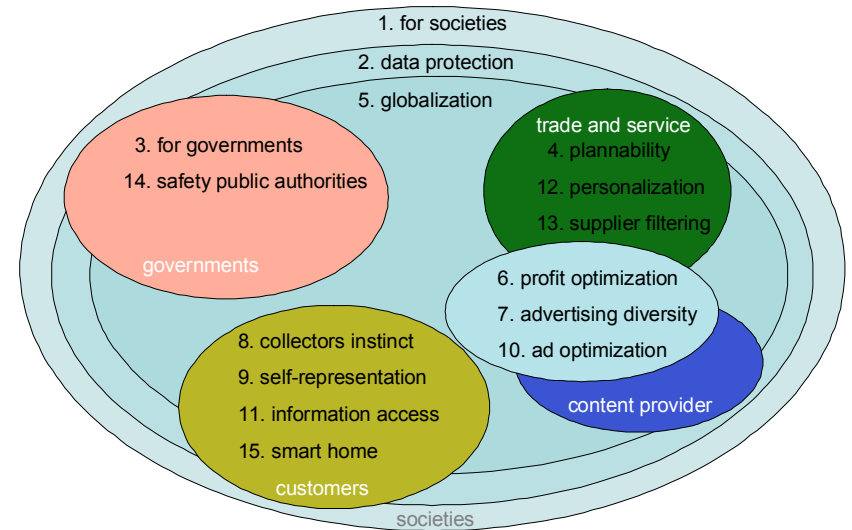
1. for societies

2. data protection

5. globalization

3. for governments

14. safety public authorities

governments

trade and service

4. plannability

12. personalization

13. supplier filtering

6. profit optimization

7. advertising diversity

10. ad optimization

content provider

8. collectors instinct

9. self-representation

11. information access

15. smart home

customers

societies